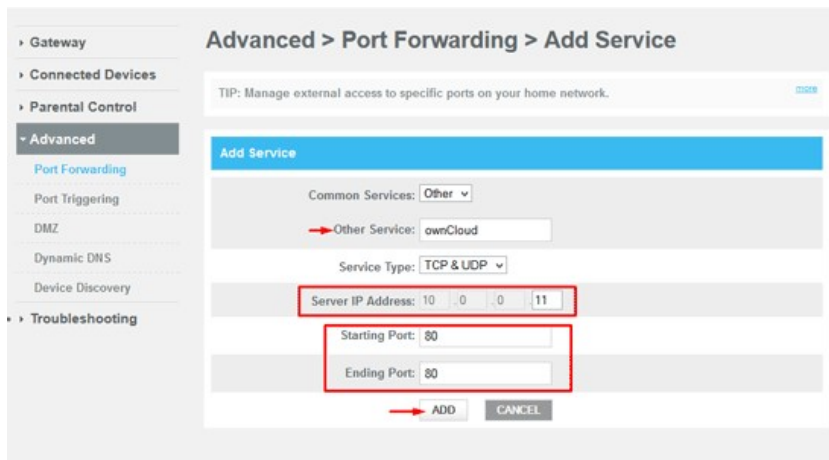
› Gateway
› Connected Devices
› Parental Control
› Advanced
Port Forwarding
Port Triggering
DMZ
Dynamic DNS
Device Discovery
› Troubleshooting

Advanced > Port Forwarding > Add Service

TIP: Manage external access to specific ports on your home network.

more

Add Service

Common Services: Other

Other Service: ownCloud

Service Type: TCP & UDP

Server IP Address: 10 . 0 . 0 . 11

Starting Port: 80

Ending Port: 80

ADD CANCEL